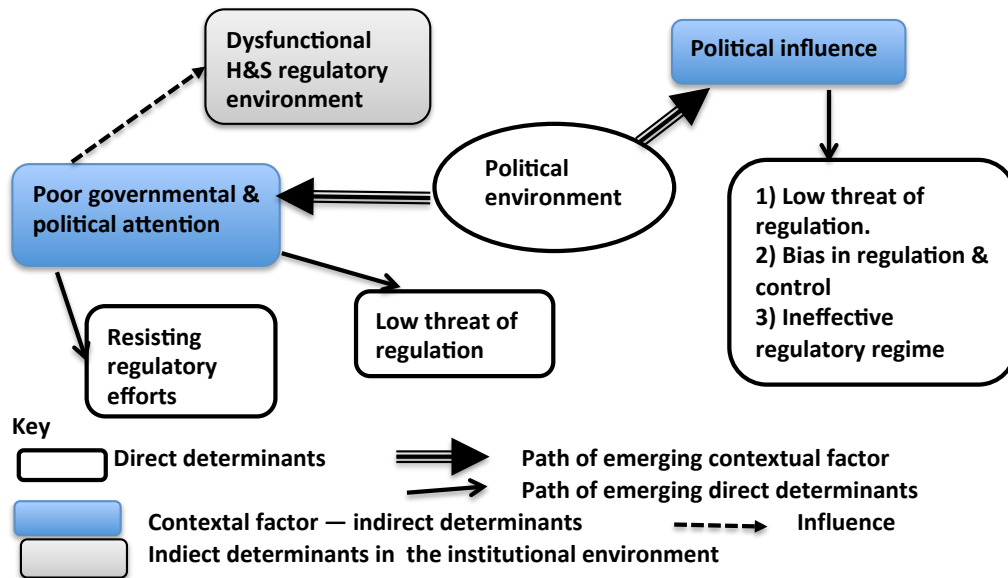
Dysfunctional H&S regulatory environment

Political influence

Political environment

Poor governmental & political attention

1) Low threat of regulation.
2) Bias in regulation & control
3) Ineffective regulatory regime

Resisting regulatory efforts

Low threat of regulation

Key

Direct determinants

Path of emerging contextual factor

Path of emerging direct determinants

Contextal factor — indirect determinants

Influence

Indiect determinants in the institutional environment